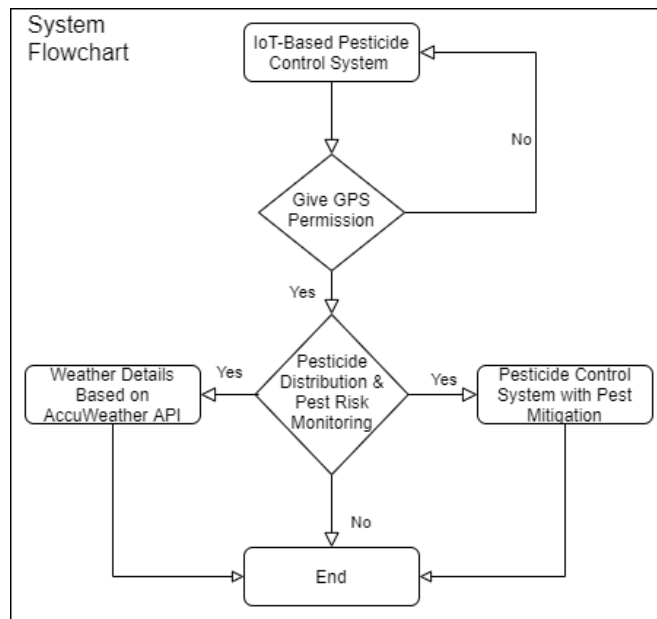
System Flowchart

IoT-Based Pesticide Control System

No

Give GPS Permission

Yes

Weather Details Based on AccuWeather API

Yes

Pesticide Distribution & Pest Risk Monitoring

Yes

Pesticide Control System with Pest Mitigation

No

End